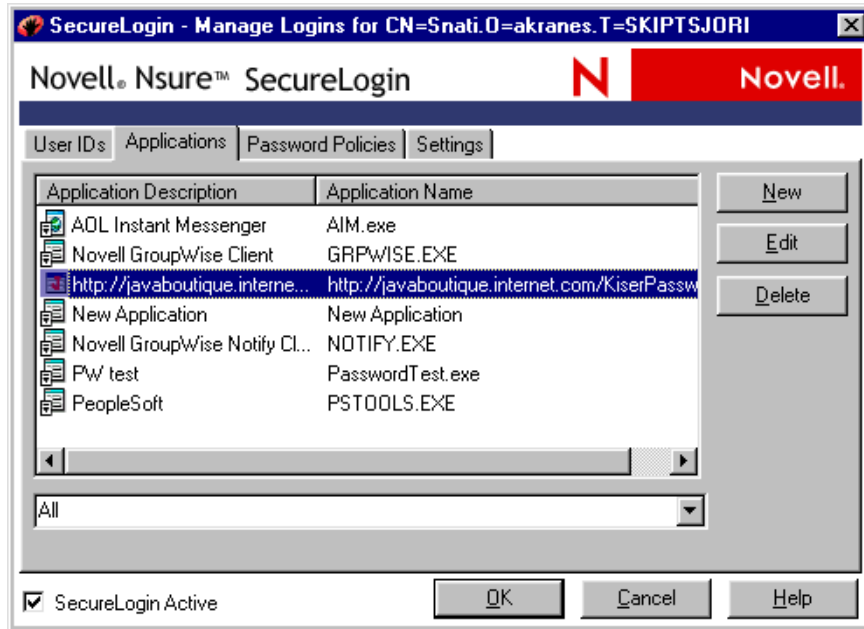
SecureLogin - Manage Logins for CN=Snati.O=akranes.T=SKIPTSJORI

Novell® Nsure™ SecureLogin

N Novell.

User IDs | Applications | Password Policies | Settings

| Application Description | Application Name |
|---|---|
| AOL Instant Messenger | AIM.exe |
| Novell GroupWise Client | GRPWISE.EXE |
| http://javaboutique.interne... | http://javaboutique.internet.com/KiserPassw |
| New Application | New Application |
| Novell GroupWise Notify Cl... | NOTIFY.EXE |
| PW test | PasswordTest.exe |
| PeopleSoft | PSTOOLS.EXE |

New

Edit

Delete

All

SecureLogin Active

OK

Cancel

Help